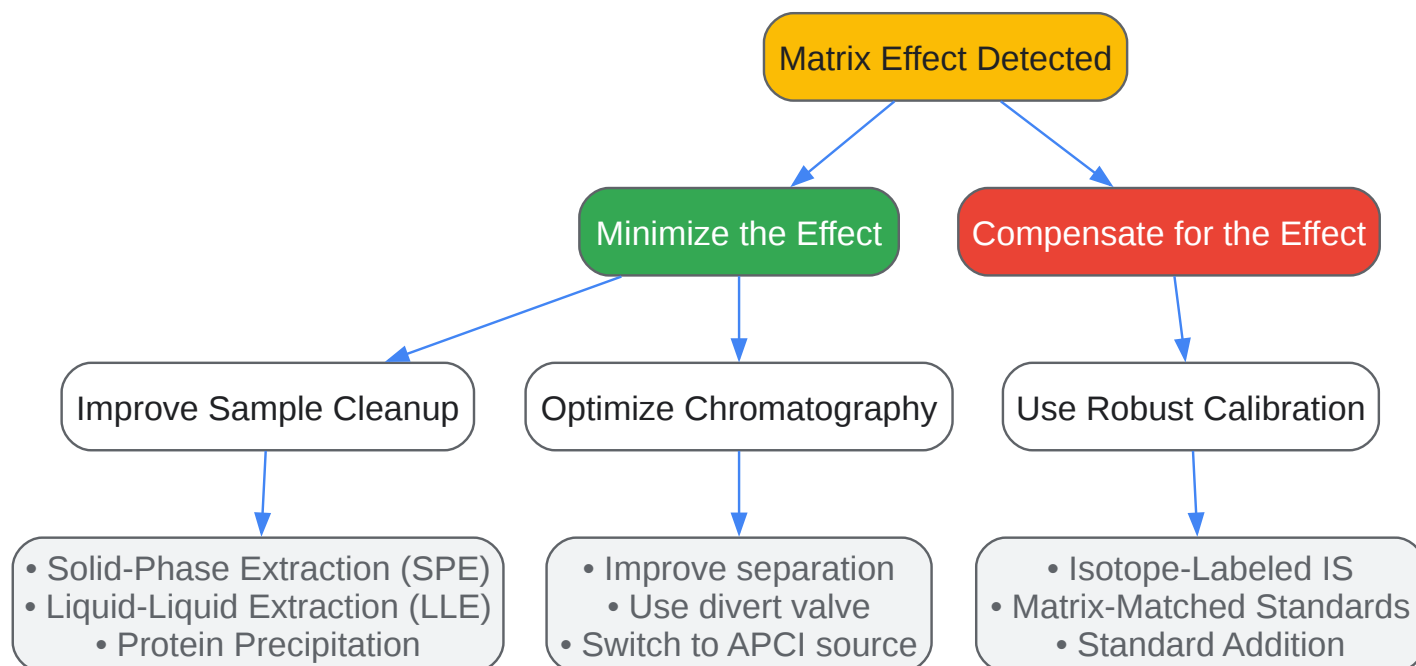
Matrix Effect Detected

Minimize the Effect

Compensate for the Effect

Improve Sample Cleanup

Optimize Chromatography

Use Robust Calibration

• Solid-Phase Extraction (SPE)
• Liquid-Liquid Extraction (LLE)
• Protein Precipitation

• Improve separation
• Use divert valve
• Switch to APCI source

• Isotope-Labeled IS
• Matrix-Matched Standards
• Standard Addition